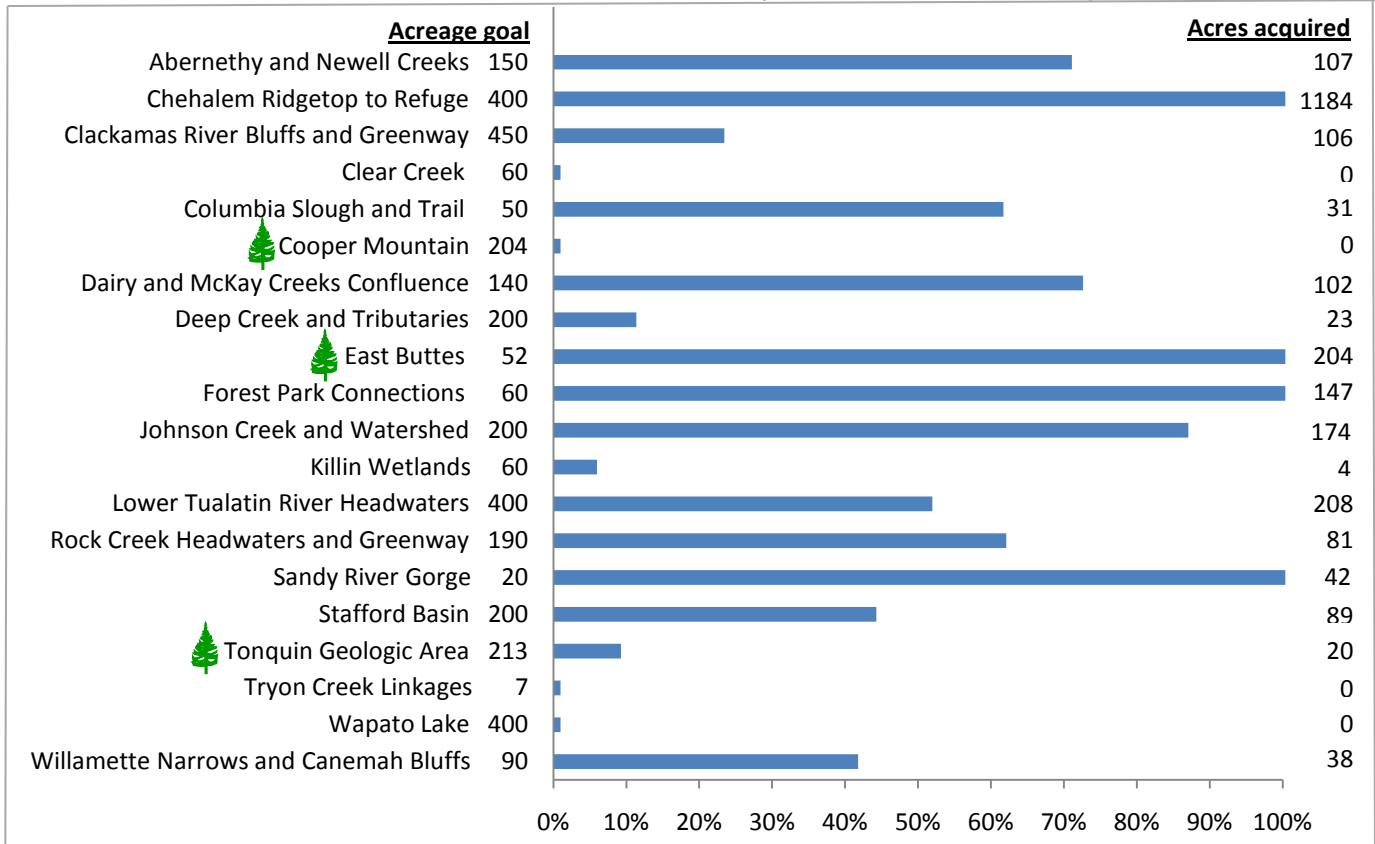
| Acreage goal | | Acres acquired |
|---|---|---|
| Abernethy and Newell Creeks | 150 | 107 |
| Chehalem Ridgetop to Refuge | 400 | 1184 |
| Clackamas River Bluffs and Greenway | 450 | 106 |
| Clear Creek | 60 | 0 |
| Columbia Slough and Trail | 50 | 31 |
| Cooper Mountain | 204 | 0 |
| Dairy and McKay Creeks Confluence | 140 | 102 |
| Deep Creek and Tributaries | 200 | 23 |
| East Buttes | 52 | 204 |
| Forest Park Connections | 60 | 147 |
| Johnson Creek and Watershed | 200 | 174 |
| Killin Wetlands | 60 | 4 |
| Lower Tualatin River Headwaters | 400 | 208 |
| Rock Creek Headwaters and Greenway | 190 | 81 |
| Sandy River Gorge | 20 | 42 |
| Stafford Basin | 200 | 89 |
| Tonquin Geologic Area | 213 | 20 |
| Tryon Creek Linkages | 7 | 0 |
| Wapato Lake | 400 | 0 |
| Willamette Narrows and Canemah Bluffs | 90 | 38 |

0% 10% 20% 30% 40% 50% 60% 70% 80% 90% 100%